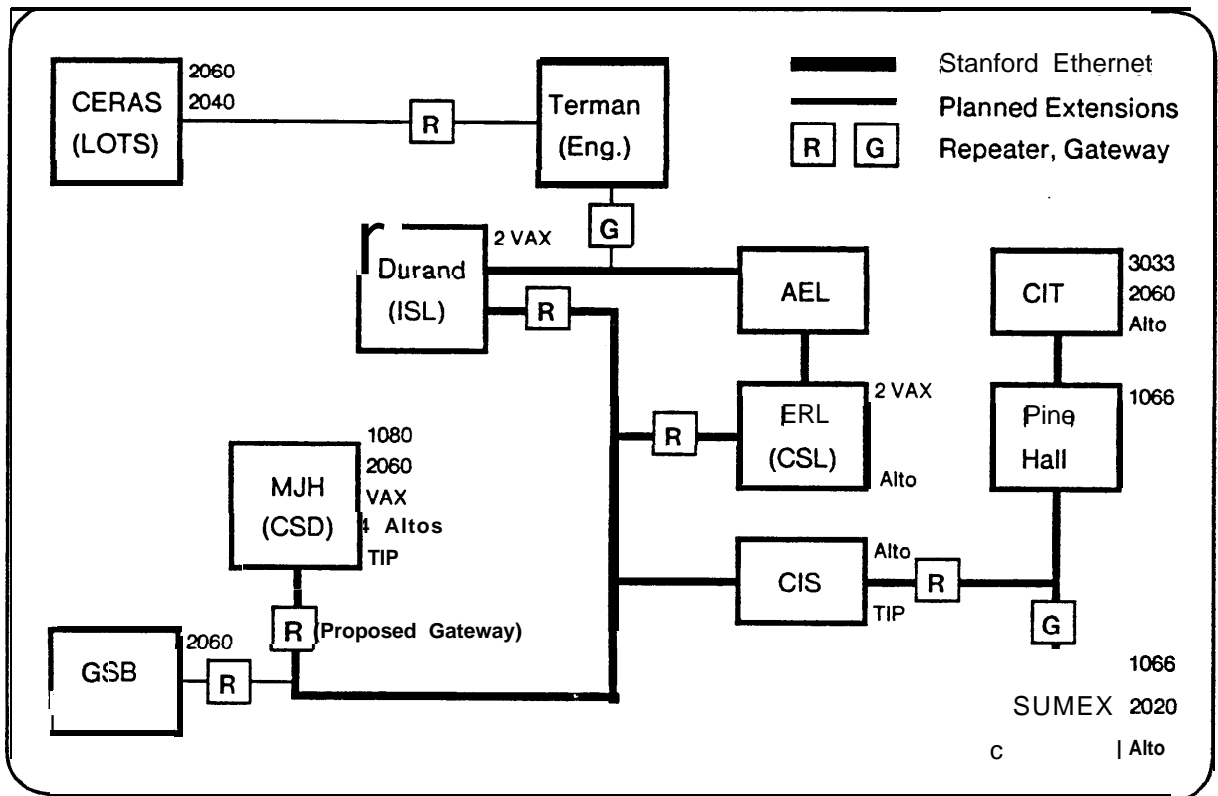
CERAS (LOTS)
2060
2040
R
Terman (Eng.)
Stanford Ethernet
Planned Extensions
R G Repeater, Gateway
G
Durand (ISL)
2 VAX
AEL
R
CIT
3033
2060
Alto
R
ERL (CSL)
2 VAX
Alto
Pine Hall
1066
MJH (CSD)
1080
2060
VAX
4 Altos
TIP
CIS
Alto
TIP
R
G
R (Proposed Gateway)
GSB
2060
R
1066
SUMEX 2020
C | Alto